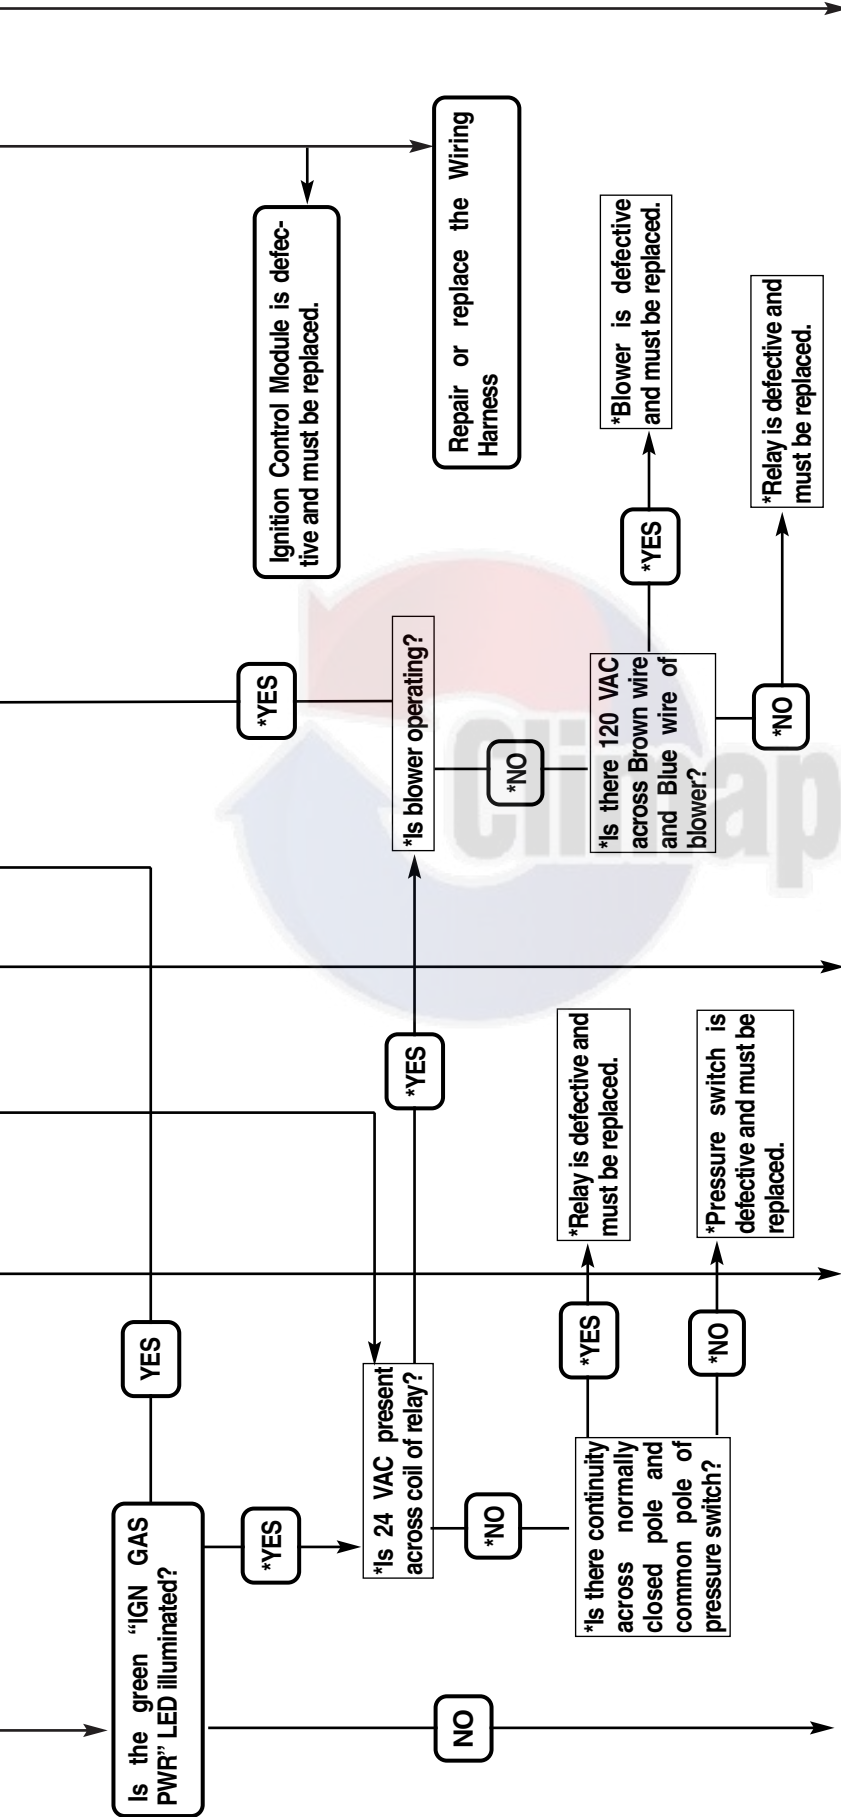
Is the green "IGN GAS PWR" LED illuminated?

NO

YES

*YES

*Is 24 VAC present across coil of relay?

*NO

*Is there continuity across normally closed pole and common pole of pressure switch?

*YES

*Relay is defective and must be replaced.

*NO

*Pressure switch is defective and must be replaced.

*YES

*Is blower operating?

*YES

*NO

*Is there 120 VAC across Brown wire and Blue wire of blower?

*YES

*Blower is defective and must be replaced.

*NO

*Relay is defective and must be replaced.

Ignition Control Module is defective and must be replaced.

Repair or replace the Wiring Harness